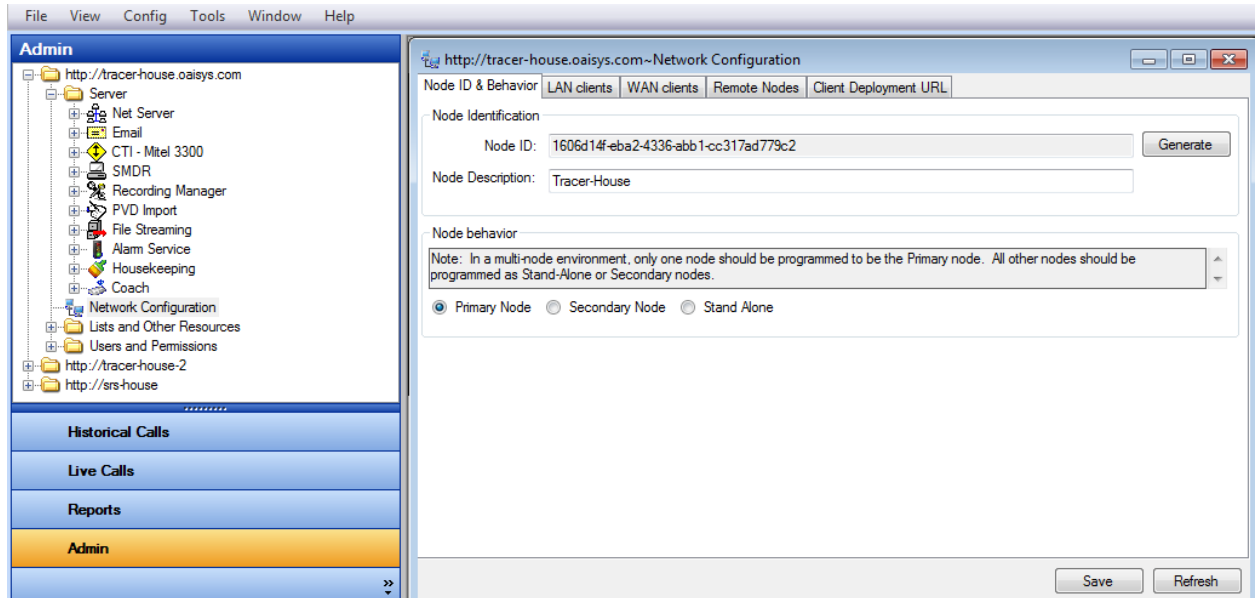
File View Config Tools Window Help

Admin

http://tracer-house.oaisys.com
Server
Net Server
Email
CTI - Mitel 3300
SMDR
Recording Manager
PVD Import
File Streaming
Alarm Service
Housekeeping
Coach
Network Configuration
Lists and Other Resources
Users and Permissions
http://tracer-house-2
http://srs-house

Historical Calls
Live Calls
Reports
Admin

http://tracer-house.oaisys.com~Network Configuration

Node ID & Behavior | LAN clients | WAN clients | Remote Nodes | Client Deployment URL

Node Identification
Node ID: 1606d14f-eba2-4336-abb1-cc317ad779c2
Generate
Node Description: Tracer-House

Node behavior
Note: In a multi-node environment, only one node should be programmed to be the Primary node. All other nodes should be programmed as Stand-Alone or Secondary nodes.

Primary Node Secondary Node Stand Alone

Save Refresh